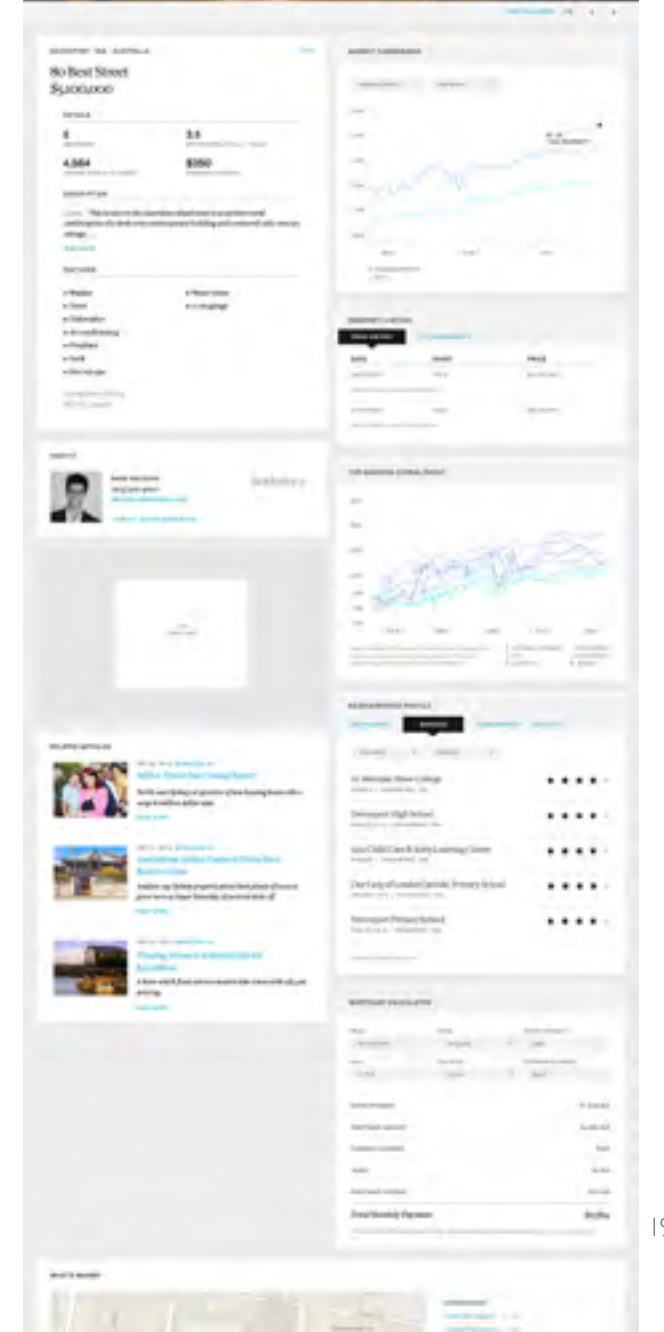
80 Best Street
$1,100,000

5
3.5
4,664
$350

Related Articles

St. Monique Ware College
Davenport High School
Our Lady of Loreto Catholic Primary School
Davenport Primary School

Total Monthly Payment
$1,684